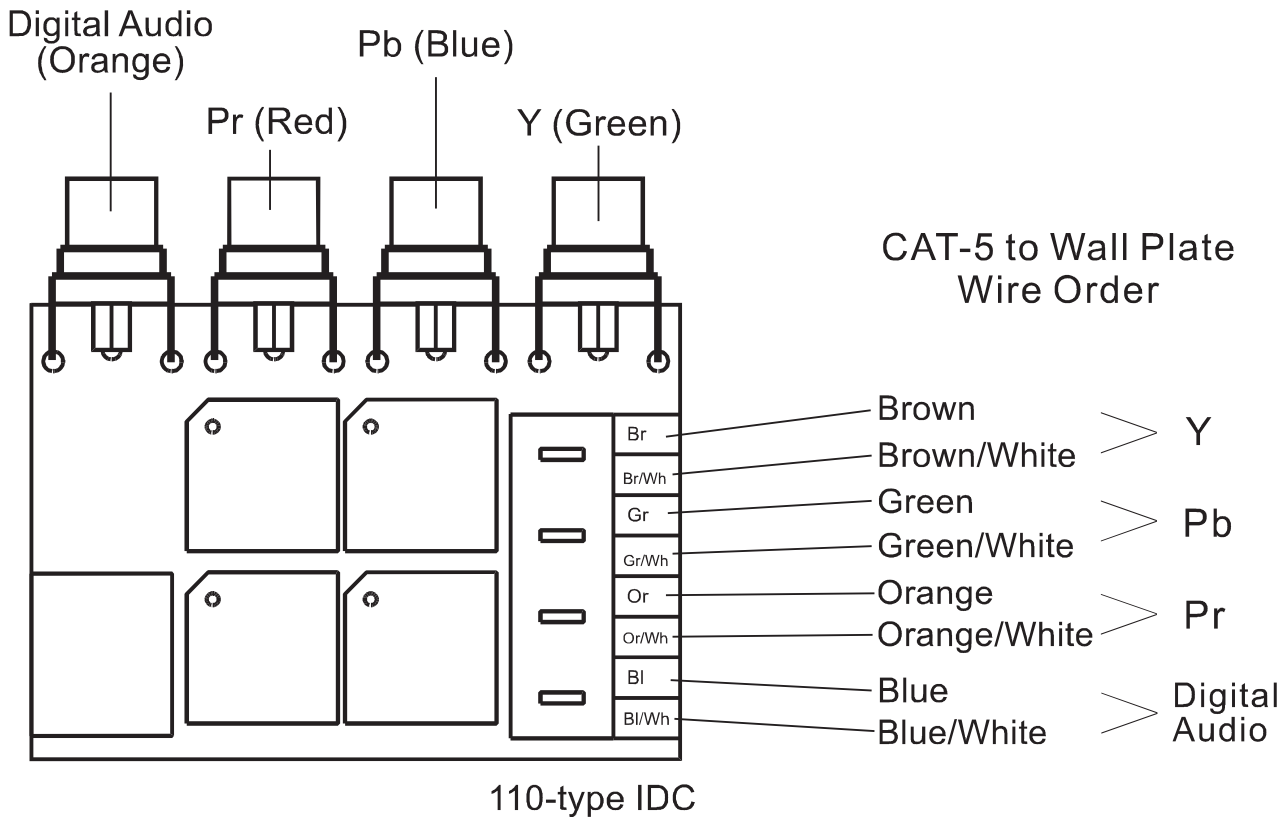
Digital Audio (Orange)

Pb (Blue)

Pr (Red)

Y (Green)

CAT-5 to Wall Plate Wire Order

Br
Br/Wh
Gr
Gr/Wh
Or
Or/Wh
Bl
Bl/Wh

Brown
Brown/White
Y

Green
Green/White
Pb

Orange
Orange/White
Pr

Blue
Blue/White
Digital Audio

110-type IDC